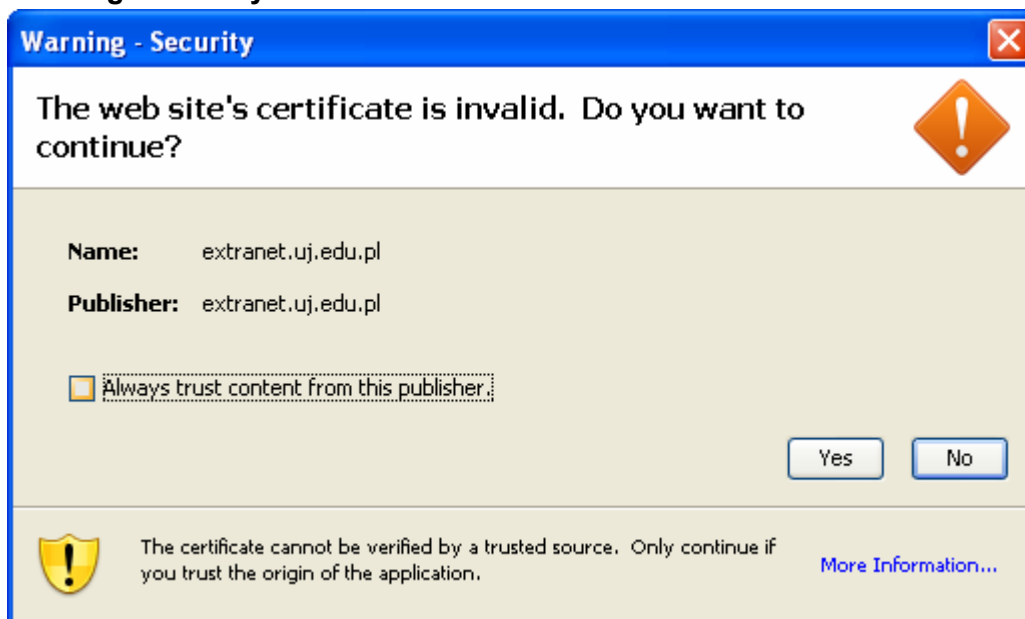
Warning - Security

The web site's certificate is invalid. Do you want to continue?

Name: extranet.uj.edu.pl

Publisher: extranet.uj.edu.pl

Always trust content from this publisher.

Yes No

The certificate cannot be verified by a trusted source. Only continue if you trust the origin of the application.

More Information...